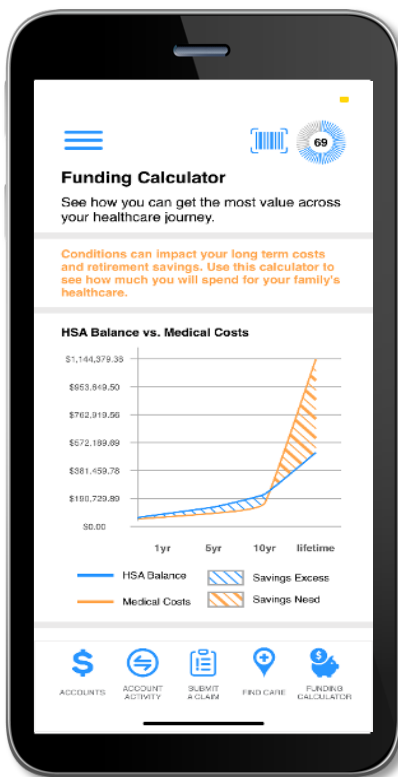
69

Funding Calculator

See how you can get the most value across your healthcare journey.

Conditions can impact your long term costs and retirement savings. Use this calculator to see how much you will spend for your family's healthcare.

HSA Balance vs. Medical Costs

$1,144,379.38
$953,649.50
$762,919.56
$572,189.69
$381,459.78
$190,729.89
$0.00

1yr
5yr
10yr
lifetime

HSA Balance
Medical Costs
Savings Excess
Savings Need

ACCOUNTS
ACCOUNT ACTIVITY
SUBMIT A CLAIM
FIND CARE
FUNDING CALCULATOR